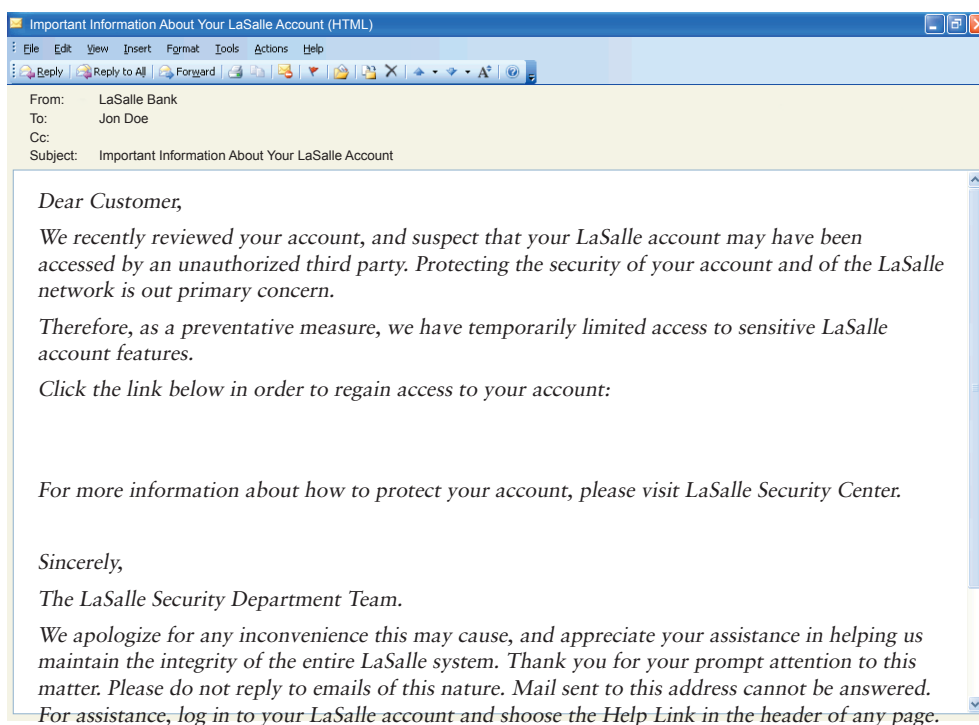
Important Information About Your LaSalle Account (HTML)

File Edit View Insert Format Tools Actions Help

Reply | Reply to All | Forward

From: LaSalle Bank
To: Jon Doe
Cc:
Subject: Important Information About Your LaSalle Account

Dear Customer,

We recently reviewed your account, and suspect that your LaSalle account may have been accessed by an unauthorized third party. Protecting the security of your account and of the LaSalle network is out primary concern.

Therefore, as a preventative measure, we have temporarily limited access to sensitive LaSalle account features.

Click the link below in order to regain access to your account:

For more information about how to protect your account, please visit LaSalle Security Center.

Sincerely,

The LaSalle Security Department Team.

We apologize for any inconvenience this may cause, and appreciate your assistance in helping us maintain the integrity of the entire LaSalle system. Thank you for your prompt attention to this matter. Please do not reply to emails of this nature. Mail sent to this address cannot be answered. For assistance, log in to your LaSalle account and shoose the Help Link in the header of any page.